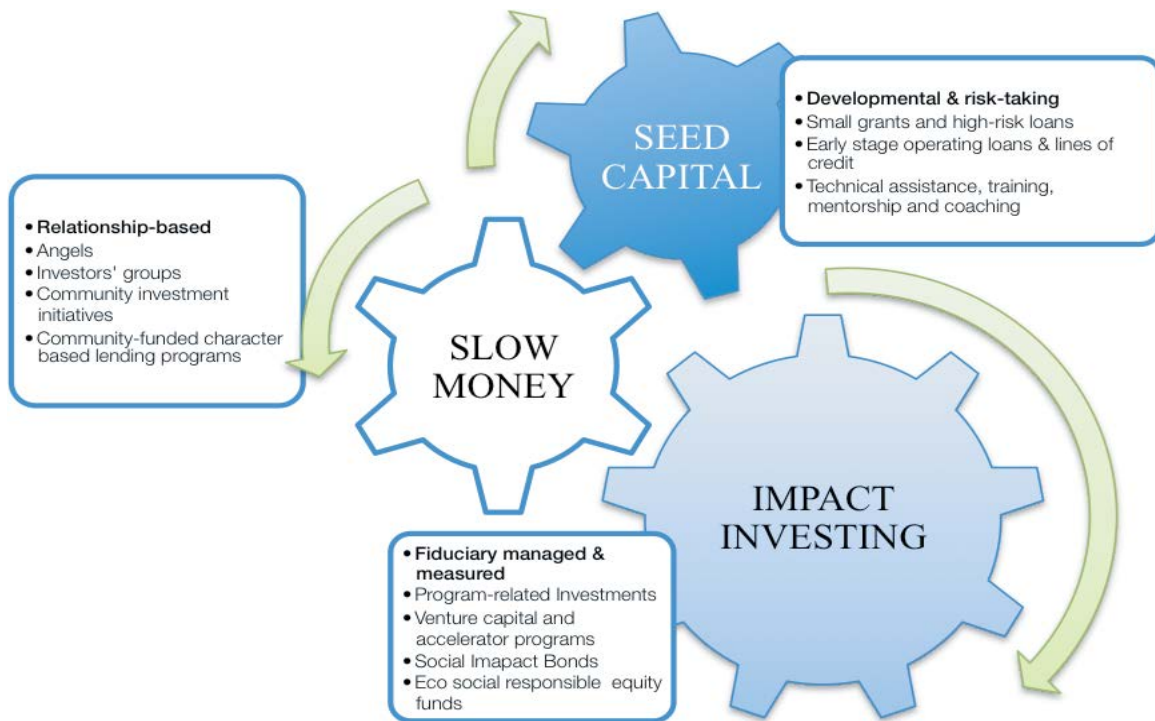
SEED CAPITAL

• Developmental & risk-taking
• Small grants and high-risk loans
• Early stage operating loans & lines of credit
• Technical assistance, training, mentorship and coaching

• Relationship-based
• Angels
• Investors' groups
• Community investment initiatives
• Community-funded character based lending programs

SLOW MONEY

IMPACT INVESTING

• Fiduciary managed & measured
• Program-related Investments
• Venture capital and accelerator programs
• Social Imapact Bonds
• Eco social responsible equity funds